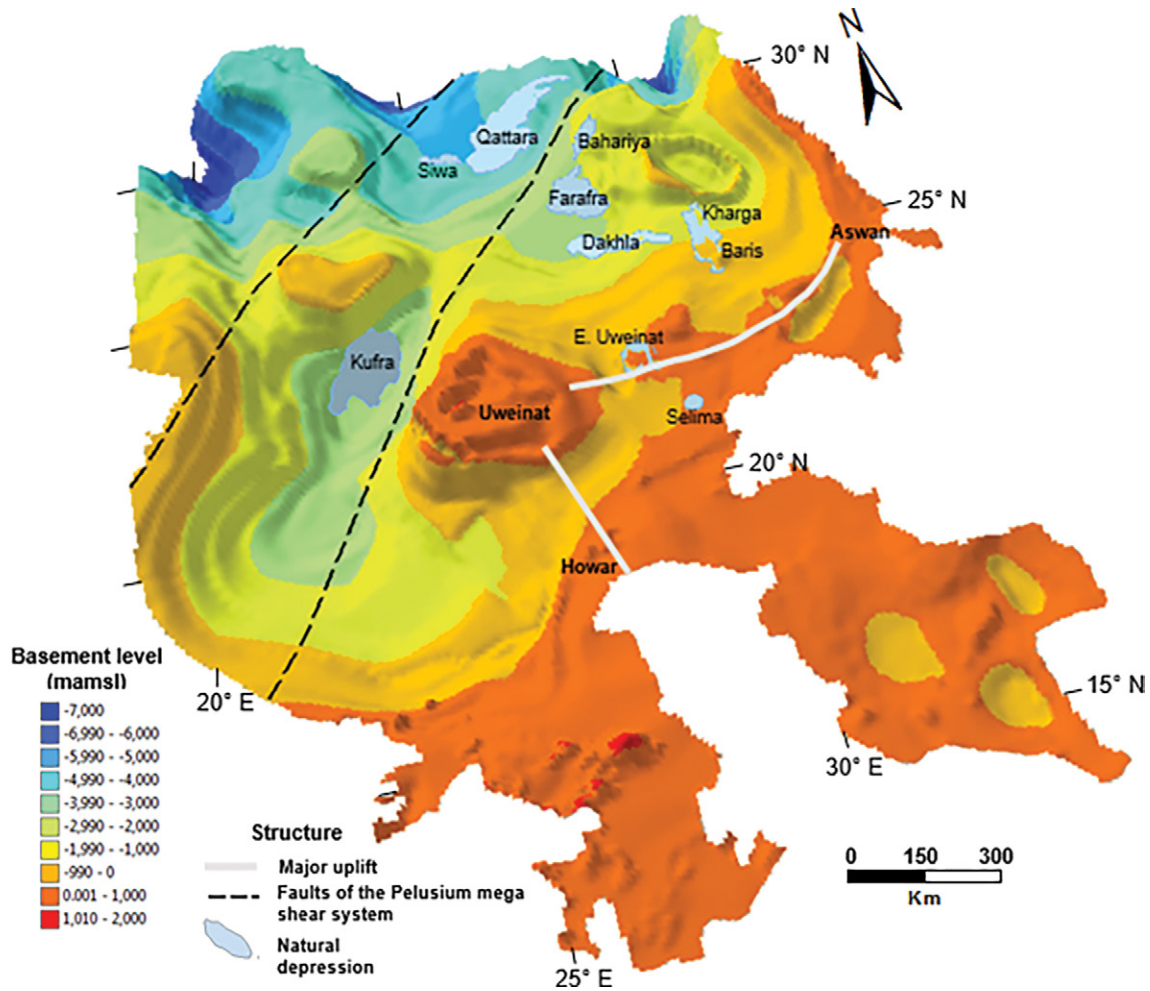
30° N
N
Qattara
Siwa
Bahariya
Farafra
25° N
Kharga
Dakhla
Aswan
Baris
E. Uweinat
Kufra
Uweinat
Selima
20° N
Howar
Basement level (mamsl)
-7,000
-6,990 - -6,000
-5,990 - -5,000
-4,990 - -4,000
-3,990 - -3,000
-2,990 - -2,000
-1,990 - -1,000
-990 - 0
0.001 - 1,000
1,010 - 2,000
20° E
15° N
30° E
Structure
Major uplift
Faults of the Pelusium mega shear system
Natural depression
0 150 300
Km
25° E